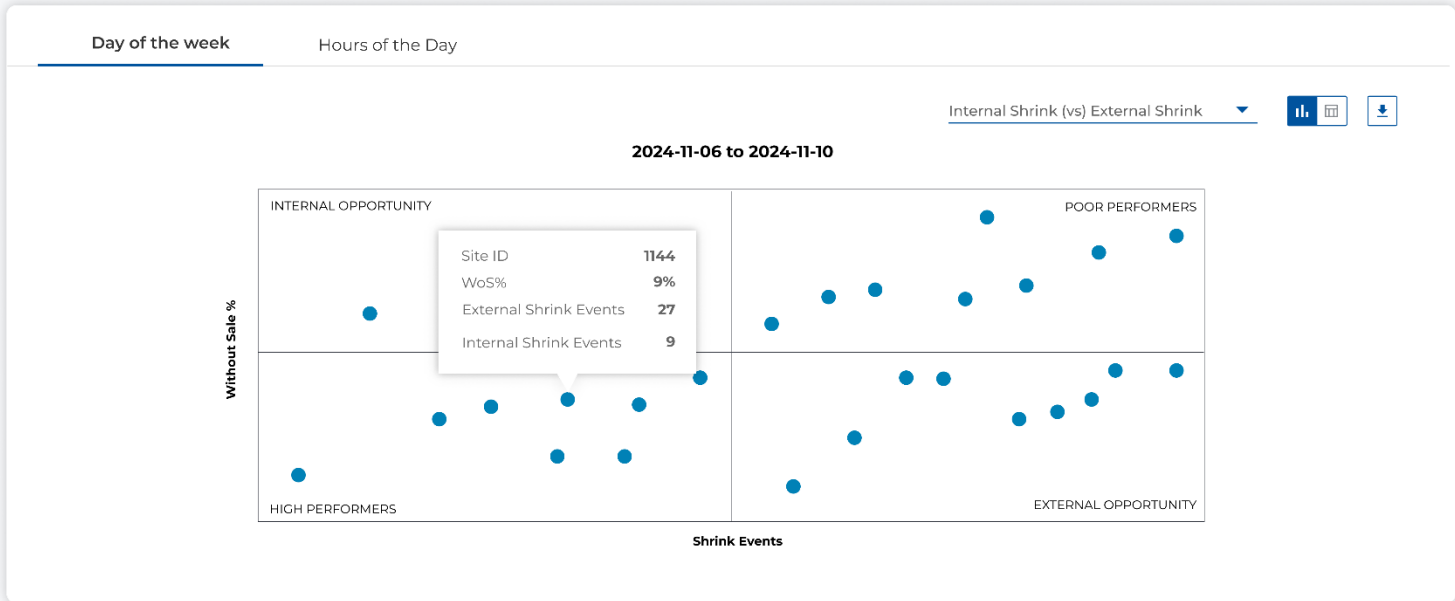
Day of the week

Hours of the Day

Internal Shrink (vs) External Shrink

2024-11-06 to 2024-11-10

INTERNAL OPPORTUNITY

POOR PERFORMERS

| Site ID | 1144 |
|---|---|
| WoS% | 9% |
| External Shrink Events | 27 |
| Internal Shrink Events | 9 |

Without Sale %

HIGH PERFORMERS

EXTERNAL OPPORTUNITY

Shrink Events